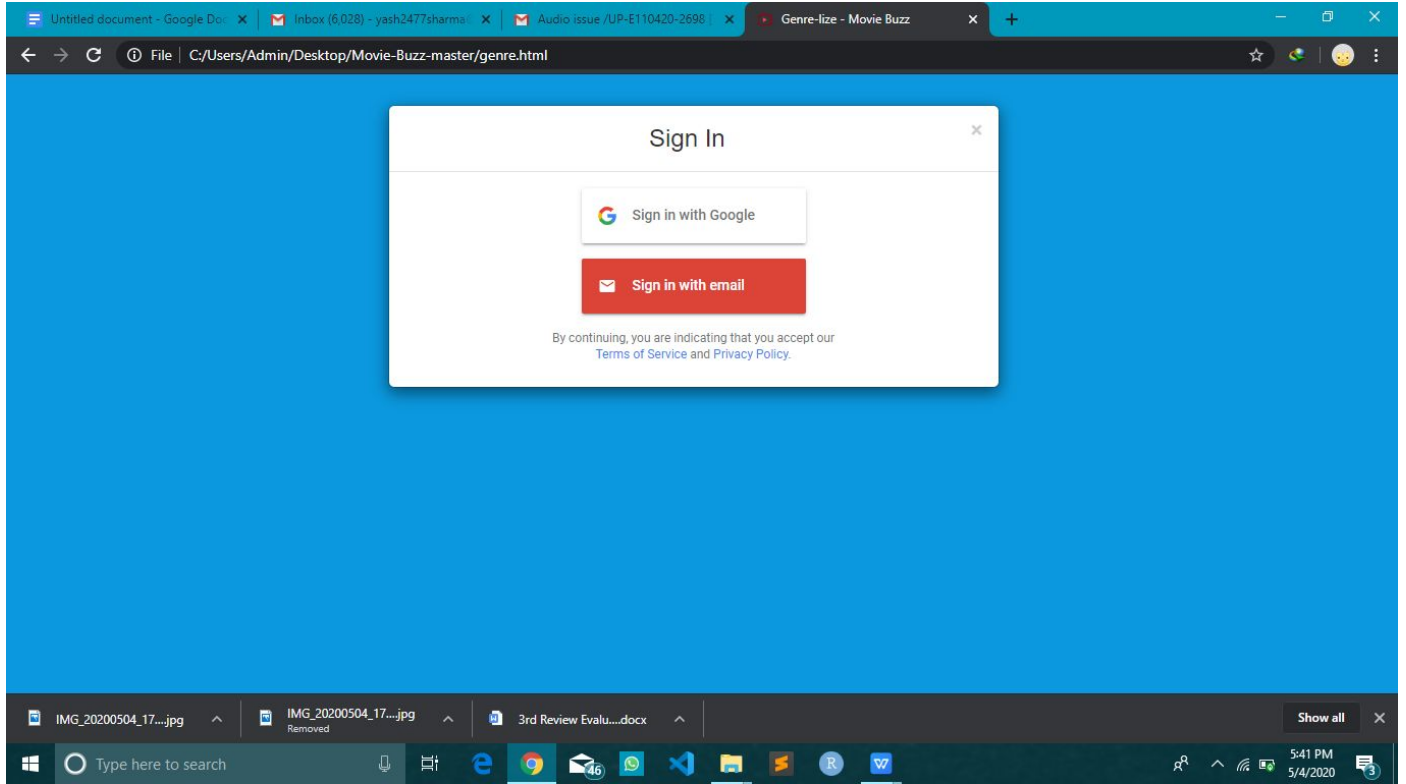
Untitled document - Google Doc ×
Inbox (6,028) - yash2477sharma ×
Audio issue /UP-E110420-2698 ×
Genre-lize - Movie Buzz ×
+

File | C:/Users/Admin/Desktop/Movie-Buzz-master/genre.html

Sign In

×

Sign in with Google

Sign in with email

By continuing, you are indicating that you accept our Terms of Service and Privacy Policy.

IMG_20200504_17....jpg
IMG_20200504_17....jpg
Removed
3rd Review Evalu....docx
Show all
×

Type here to search
46
5:41 PM
5/4/2020
3